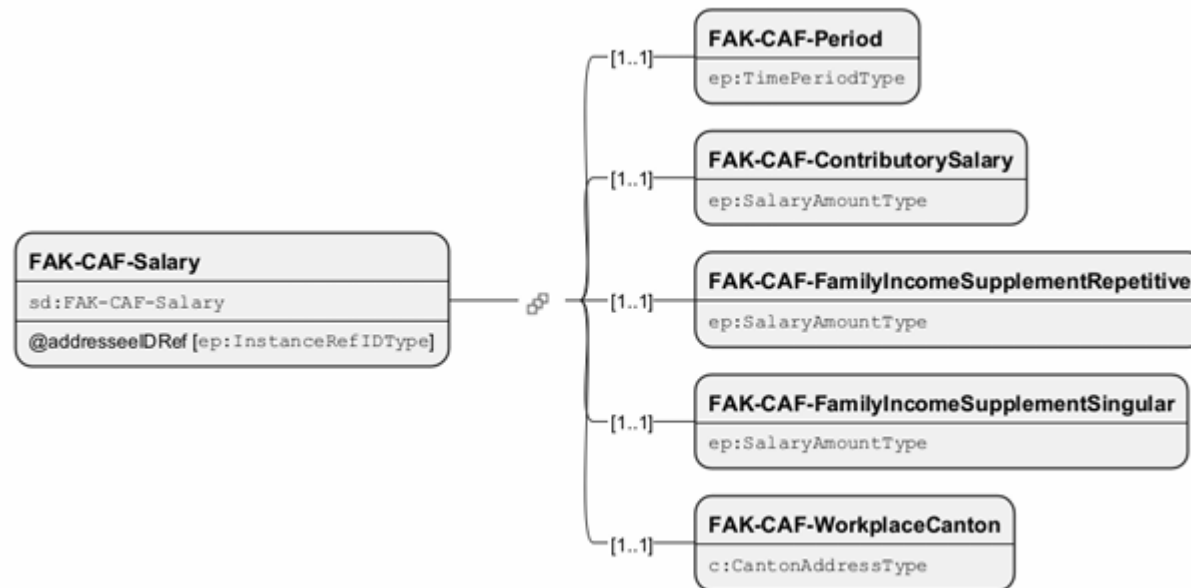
FAK-CAF-Salary
sd:FAK-CAF-Salary
@addresseeIDRef [ep:InstanceRefIDType]

[1..1]
FAK-CAF-Period
ep:TimePeriodType

[1..1]
FAK-CAF-ContributorySalary
ep:SalaryAmountType

[1..1]
FAK-CAF-FamilyIncomeSupplementRepetitive
ep:SalaryAmountType

[1..1]
FAK-CAF-FamilyIncomeSupplementSingular
ep:SalaryAmountType

[1..1]
FAK-CAF-WorkplaceCanton
c:CantonAddressType